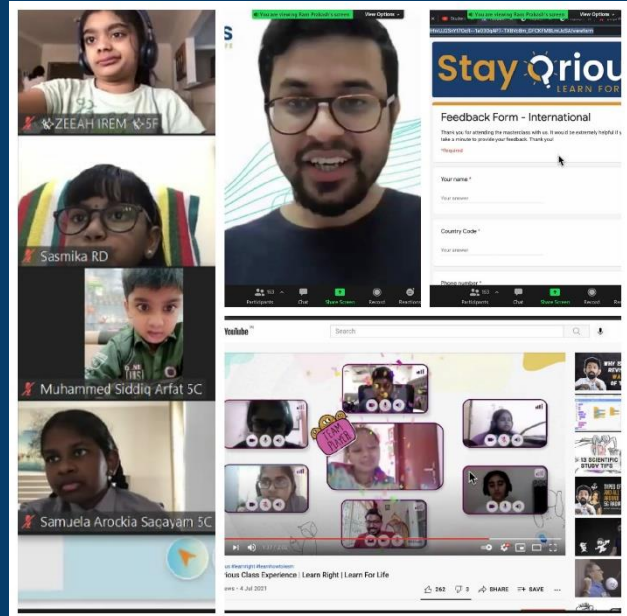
ZEEAH IREM 5F

Sasmika RD

Muhammed Siddiq Arfat 5C

Samuela Arockia Sagayam 5C

S

You are viewing Ravi Prakash's screen View Options

Participants Chat Share Screen Record Reactions

You are viewing Ravi Prakash's screen View Options

Stay Qriou
LEARN FOR

Feedback Form - International

Thank you for attending the masterclass with us. It would be extremely helpful if y take a minute to provide your feedback. Thank you!

*Required

Your name *

Your answer

Country Code *

Your answer

Phone number *

Participants Chat Share Screen Record Reactions

YouTube

Search

TEAM PLAYER

13 SCIENTIFIC STUDY TIPS

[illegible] Class Experience | Learn Right | Learn For Life

4 Jul 2021

262 SHARE SAVE